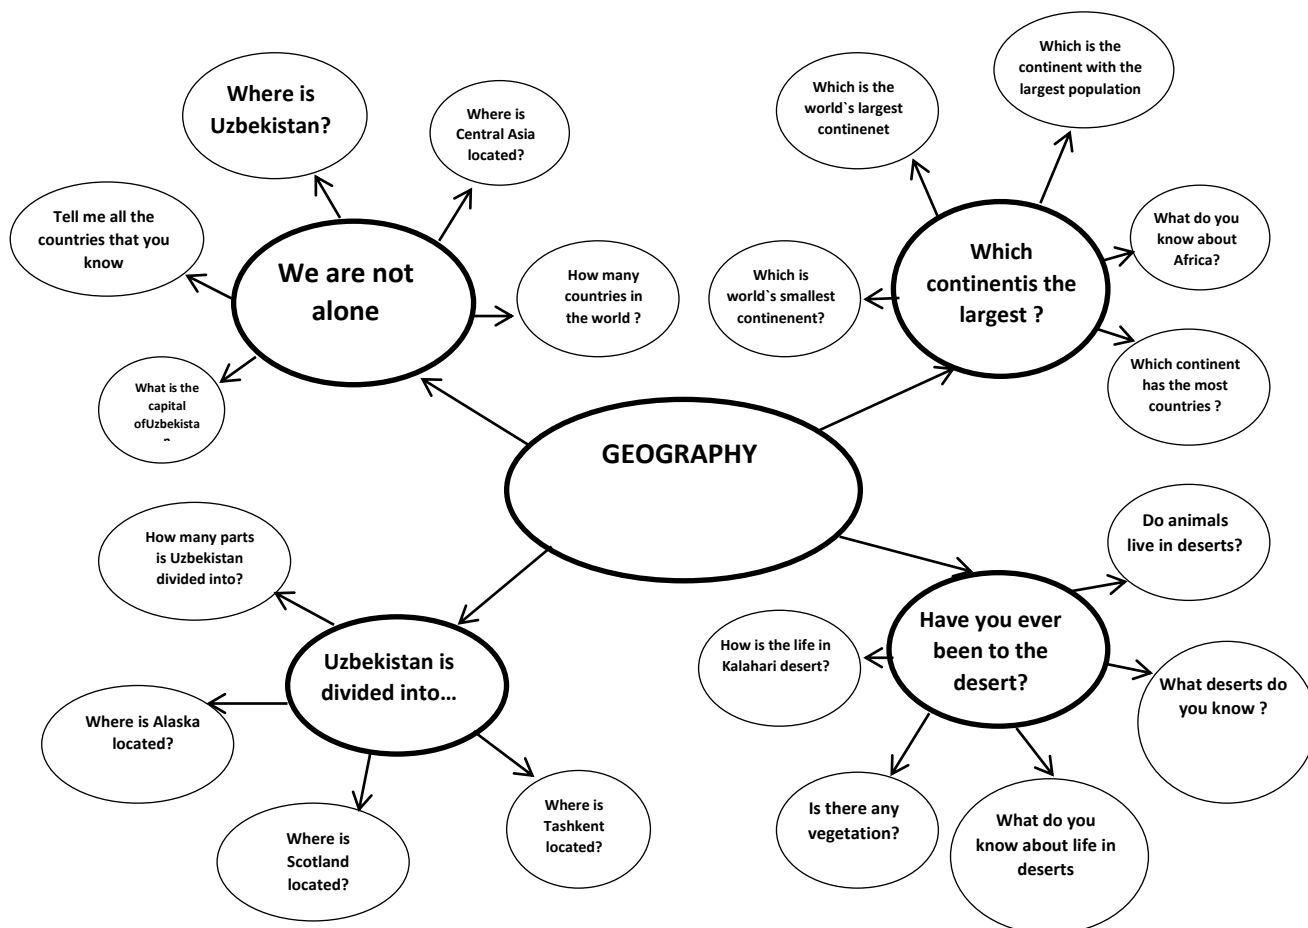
GEOGRAPHY

We are not alone

Where is Uzbekistan?

Where is Central Asia located?

Tell me all the countries that you know

How many countries in the world ?

What is the capital ofUzbekista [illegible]

Which continentis the largest ?

Which is the world`s largest continenet

Which is the continent with the largest population

What do you know about Africa?

Which is world`s smallest continenent?

Which continent has the most countries ?

Uzbekistan is divided into…

How many parts is Uzbekistan divided into?

Where is Alaska located?

Where is Scotland located?

Where is Tashkent located?

Have you ever been to the desert?

Do animals live in deserts?

How is the life in Kalahari desert?

What deserts do you know ?

Is there any vegetation?

What do you know about life in deserts